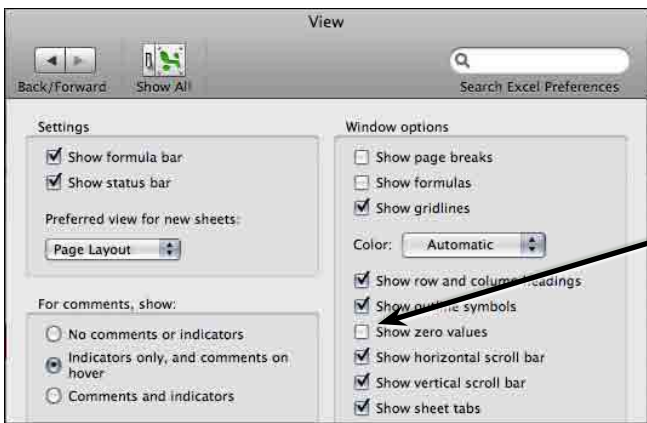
View

Back/Forward Show All

Search Excel Preferences

Settings

Show formula bar

Show status bar

Preferred view for new sheets:

Page Layout

For comments, show:

No comments or indicators

Indicators only, and comments on hover

Comments and indicators

Window options

Show page breaks

Show formulas

Show gridlines

Color: Automatic

Show row and colum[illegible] headings

Show o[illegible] symbols

Show zero values

Show horizontal scroll bar

Show vertical scroll bar

Show sheet tabs